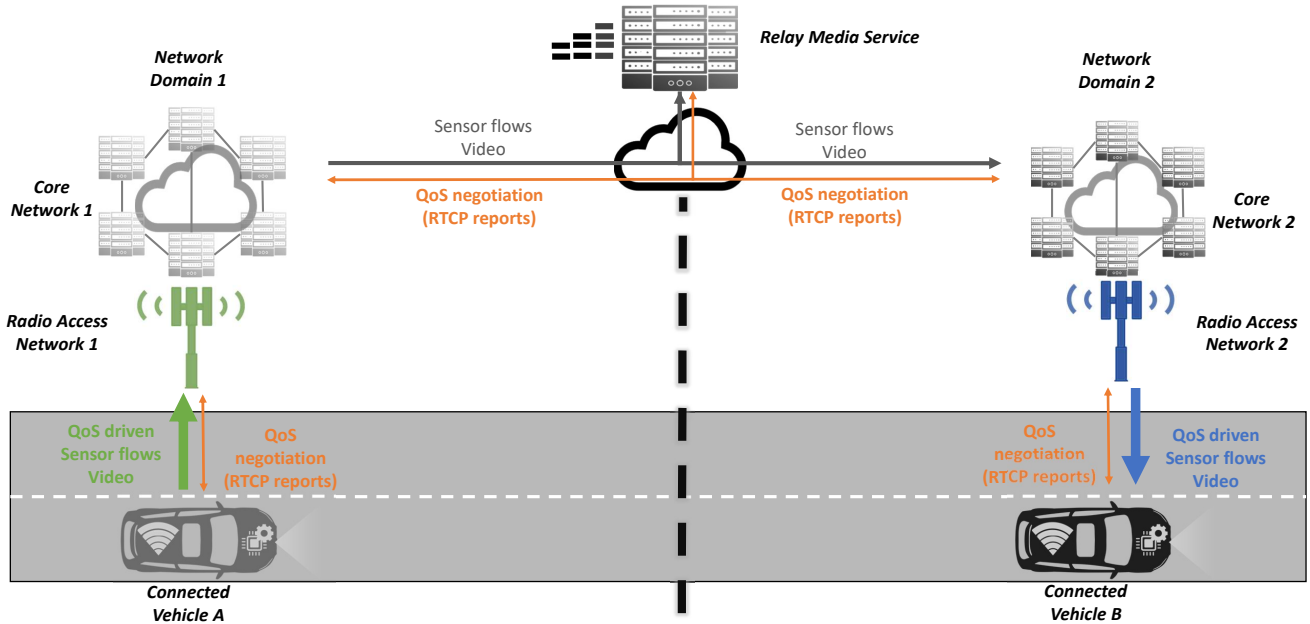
Relay Media Service

Network Domain 1

Network Domain 2

Sensor flows
Video

Sensor flows
Video

QoS negotiation (RTCP reports)

QoS negotiation (RTCP reports)

Core Network 1

Core Network 2

Radio Access Network 1

Radio Access Network 2

QoS driven Sensor flows Video

QoS negotiation (RTCP reports)

QoS negotiation (RTCP reports)

QoS driven Sensor flows Video

Connected Vehicle A

Connected Vehicle B